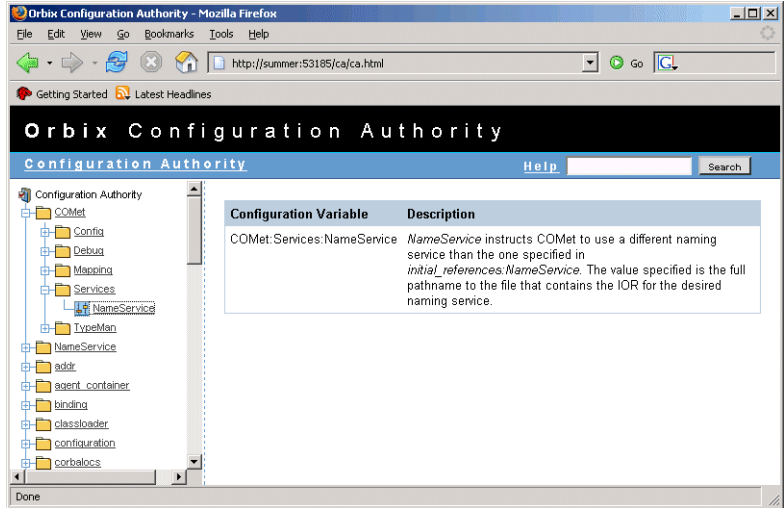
Orbix Configuration Authority - Mozilla Firefox

File Edit View Go Bookmarks Tools Help

http://summer:53185/ca/ca.html

Go

G

Getting Started Latest Headlines

Orbix Configuration Authority

Configuration Authority

Help

Search

Configuration Authority
COMet
Config
Debug
Mapping
Services
NameService
TypeMan
NameService
addr
agent_container
binding
classloader
configuration
corbalocs

| Configuration Variable | Description |
|---|---|
| COMet:Services:NameService | *NameService* instructs COMet to use a different naming service than the one specified in *initial_references:NameService*. The value specified is the full pathname to the file that contains the IOR for the desired naming service. |

Done